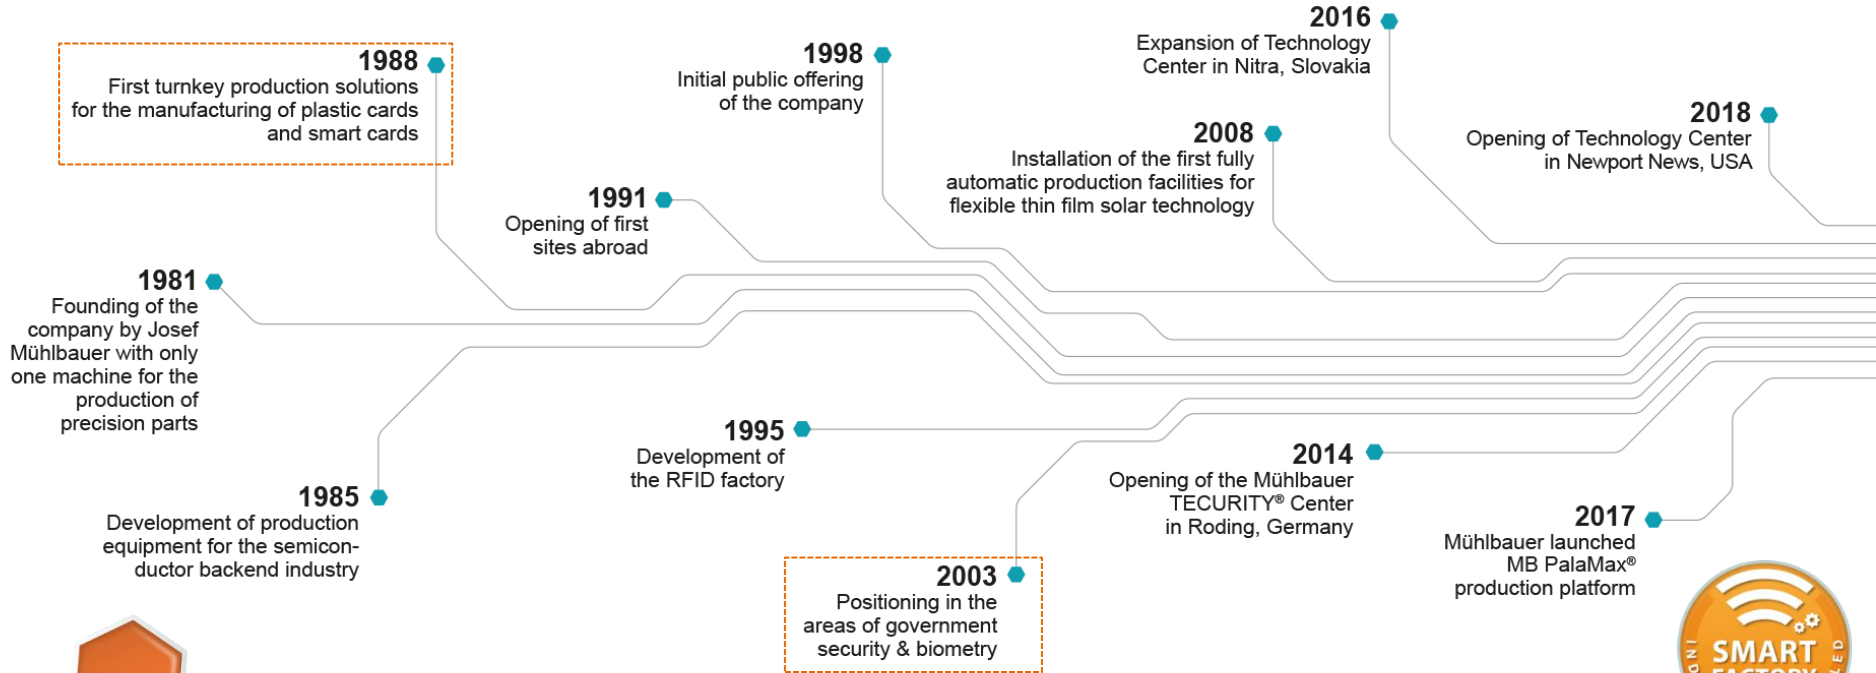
1988
First turnkey production solutions for the manufacturing of plastic cards and smart cards

1998
Initial public offering of the company

2016
Expansion of Technology Center in Nitra, Slovakia

2018
Opening of Technology Center in Newport News, USA

2008
Installation of the first fully automatic production facilities for flexible thin film solar technology

1991
Opening of first sites abroad

1981
Founding of the company by Josef Mühlbauer with only one machine for the production of precision parts

1995
Development of the RFID factory

2014
Opening of the Mühlbauer TECURITY® Center in Roding, Germany

1985
Development of production equipment for the semiconductor backend industry

2017
Mühlbauer launched MB PalaMax® production platform

2003
Positioning in the areas of government security & biometry

SMART
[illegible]